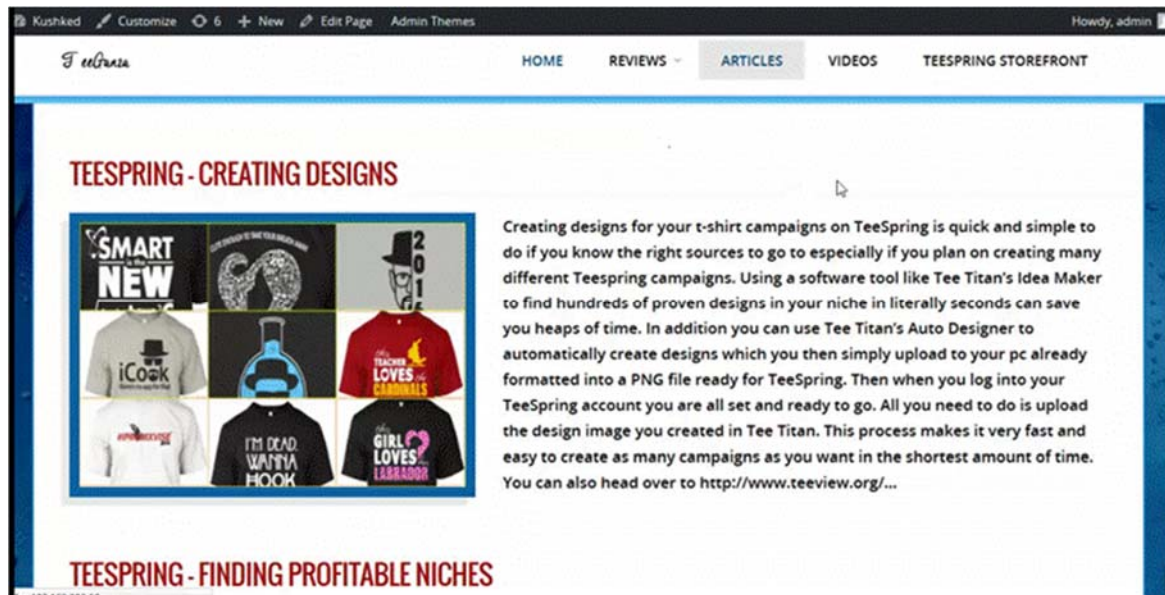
Kushked Customize 6 + New Edit Page Admin Themes Howdy, admin

TeeGuru

HOME REVIEWS ARTICLES VIDEOS TEESPRING STOREFRONT

TEESPRING - CREATING DESIGNS

SMART is the NEW

2 0 1 5

iCook

TEACHER LOVES the CARDINALS

I'M DEAD. WANNA HOOK

GIRL LOVES her LABRADOR

Creating designs for your t-shirt campaigns on TeeSpring is quick and simple to do if you know the right sources to go to especially if you plan on creating many different Teespring campaigns. Using a software tool like Tee Titan's Idea Maker to find hundreds of proven designs in your niche in literally seconds can save you heaps of time. In addition you can use Tee Titan's Auto Designer to automatically create designs which you then simply upload to your pc already formatted into a PNG file ready for TeeSpring. Then when you log into your TeeSpring account you are all set and ready to go. All you need to do is upload the design image you created in Tee Titan. This process makes it very fast and easy to create as many campaigns as you want in the shortest amount of time. You can also head over to http://www.teeview.org/...

TEESPRING - FINDING PROFITABLE NICHES